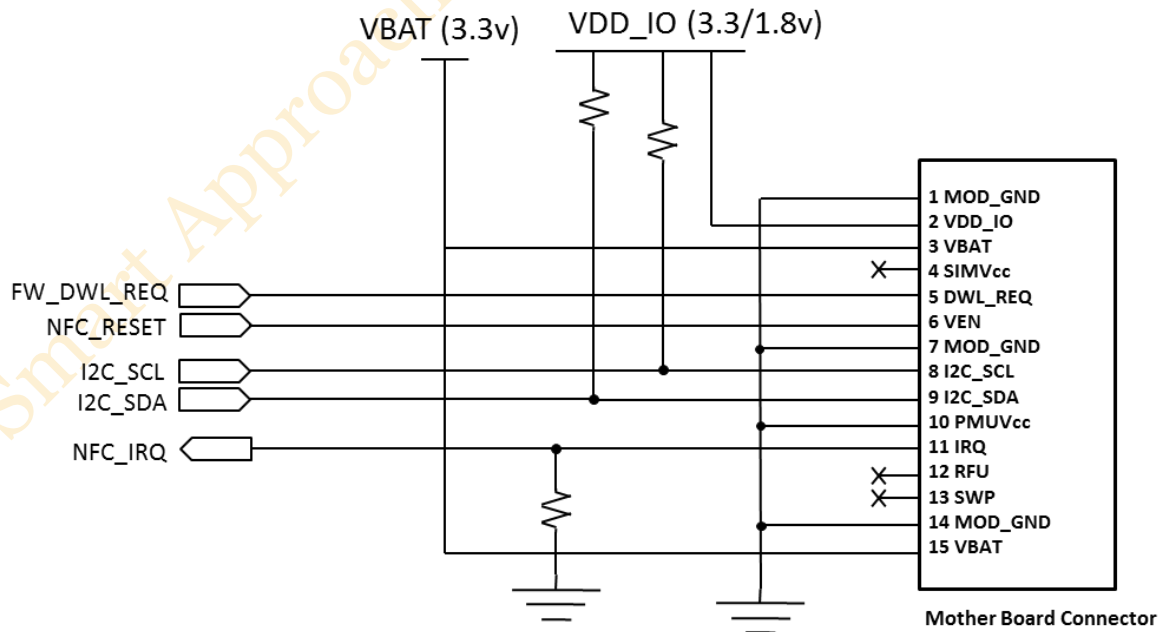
VBAT (3.3v)
VDD_IO (3.3/1.8v)

Smart Approach

FW_DWL_REQ
NFC_RESET
I2C_SCL
I2C_SDA
NFC_IRQ

1 MOD_GND
2 VDD_IO
3 VBAT
4 SIMVcc
5 DWL_REQ
6 VEN
7 MOD_GND
8 I2C_SCL
9 I2C_SDA
10 PMUVcc
11 IRQ
12 RFU
13 SWP
14 MOD_GND
15 VBAT

Mother Board Connector